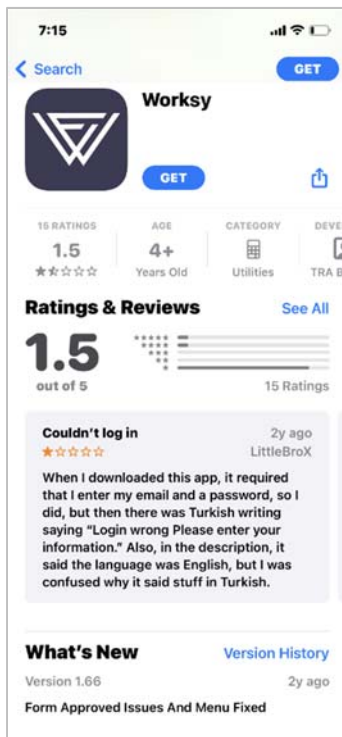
7:15

< Search

GET

Worksy

GET

15 RATINGS
1.5
★☆☆☆☆

AGE
4+
Years Old

CATEGORY
Utilities

DEVE
TRA B

Ratings & Reviews

See All

1.5
out of 5

15 Ratings

Couldn't log in
★☆☆☆☆
2y ago
LittleBroX

When I downloaded this app, it required that I enter my email and a password, so I did, but then there was Turkish writing saying "Login wrong Please enter your information." Also, in the description, it said the language was English, but I was confused why it said stuff in Turkish.

What's New

Version History

Version 1.66

2y ago

Form Approved Issues And Menu Fixed